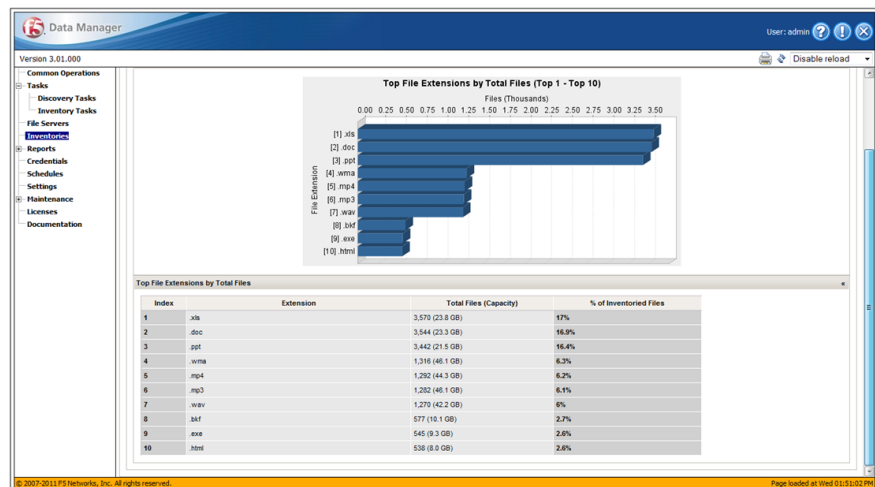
f5 Data Manager

User: admin

Version 3.01.000

Disable reload

Common Operations
Tasks
Discovery Tasks
Inventory Tasks
File Servers
Inventories
Reports
Credentials
Schedules
Settings
Maintenance
Licenses
Documentation

Top File Extensions by Total Files (Top 1 - Top 10)

Files (Thousands)

0.00 0.25 0.50 0.75 1.00 1.25 1.50 1.75 2.00 2.25 2.50 2.75 3.00 3.25 3.50

File Extension

[1] .xls
[2] .doc
[3] .ppt
[4] .wma
[5] .mp4
[6] .mp3
[7] .wav
[8] .bkf
[9] .exe
[10] .html

Top File Extensions by Total Files

| Index | Extension | Total Files (Capacity) | % of Inventoried Files |
|---|---|---|---|
| 1 | .xls | 3,570 (23.8 GB) | 17% |
| 2 | .doc | 3,544 (23.3 GB) | 16.9% |
| 3 | .ppt | 3,442 (21.5 GB) | 16.4% |
| 4 | .wma | 1,316 (46.1 GB) | 6.3% |
| 5 | .mp4 | 1,292 (44.3 GB) | 6.2% |
| 6 | .mp3 | 1,282 (46.1 GB) | 6.1% |
| 7 | .wav | 1,270 (42.2 GB) | 6% |
| 8 | .bkf | 577 (10.1 GB) | 2.7% |
| 9 | .exe | 545 (9.3 GB) | 2.6% |
| 10 | .html | 538 (8.0 GB) | 2.6% |

© 2007-2011 F5 Networks, Inc. All rights reserved.

Page loaded at Wed 01:51:02 PM